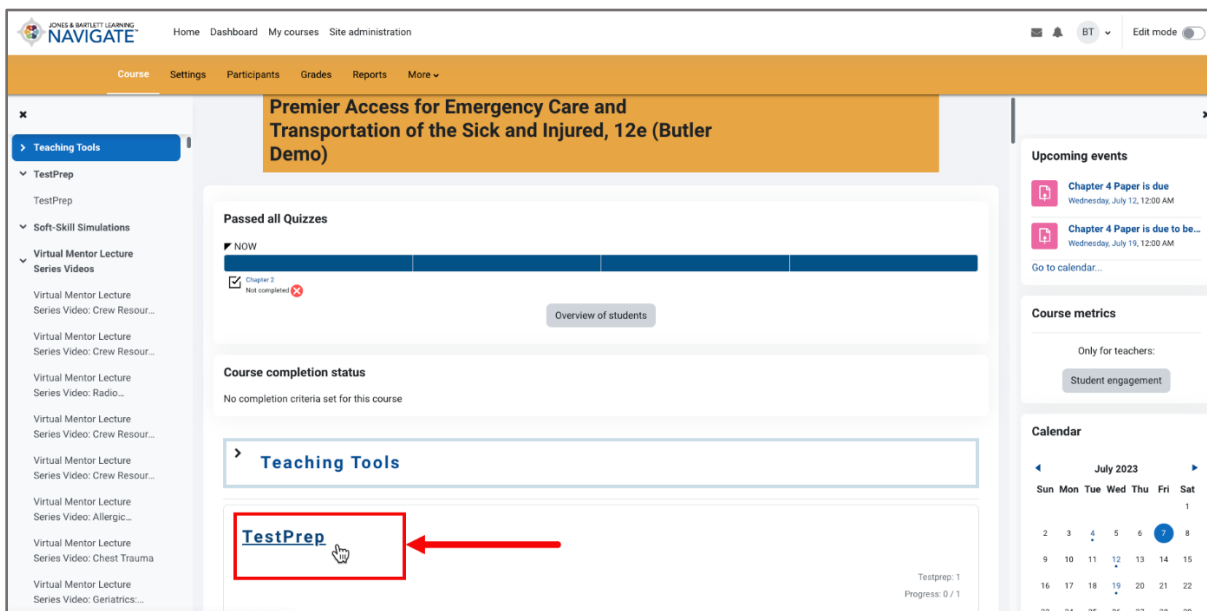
JONES & BARTLETT LEARNING NAVIGATE

Home Dashboard My courses Site administration

BT Edit mode

Course Settings Participants Grades Reports More

Premier Access for Emergency Care and Transportation of the Sick and Injured, 12e (Butler Demo)

Teaching Tools
TestPrep
TestPrep
Soft-Skill Simulations
Virtual Mentor Lecture Series Videos
Virtual Mentor Lecture Series Video: Crew Resour...
Virtual Mentor Lecture Series Video: Crew Resour...
Virtual Mentor Lecture Series Video: Radio...
Virtual Mentor Lecture Series Video: Crew Resour...
Virtual Mentor Lecture Series Video: Crew Resour...
Virtual Mentor Lecture Series Video: Allergic...
Virtual Mentor Lecture Series Video: Chest Trauma
Virtual Mentor Lecture Series Video: Geriatrics:...

Passed all Quizzes

NOW

Chapter 2
Not completed

Overview of students

Course completion status

No completion criteria set for this course

Teaching Tools

TestPrep

Testprep: 1
Progress: 0 / 1

Upcoming events

Chapter 4 Paper is due
Wednesday, July 12, 12:00 AM

Chapter 4 Paper is due to be...
Wednesday, July 19, 12:00 AM

Go to calendar...

Course metrics

Only for teachers:

Student engagement

Calendar

July 2023

| Sun | Mon | Tue | Wed | Thu | Fri | Sat |
|---|---|---|---|---|---|---|
| | | | | | | 1 |
| 2 | 3 | 4 | 5 | 6 | 7 | 8 |
| 9 | 10 | 11 | 12 | 13 | 14 | 15 |
| 16 | 17 | 18 | 19 | 20 | 21 | 22 |